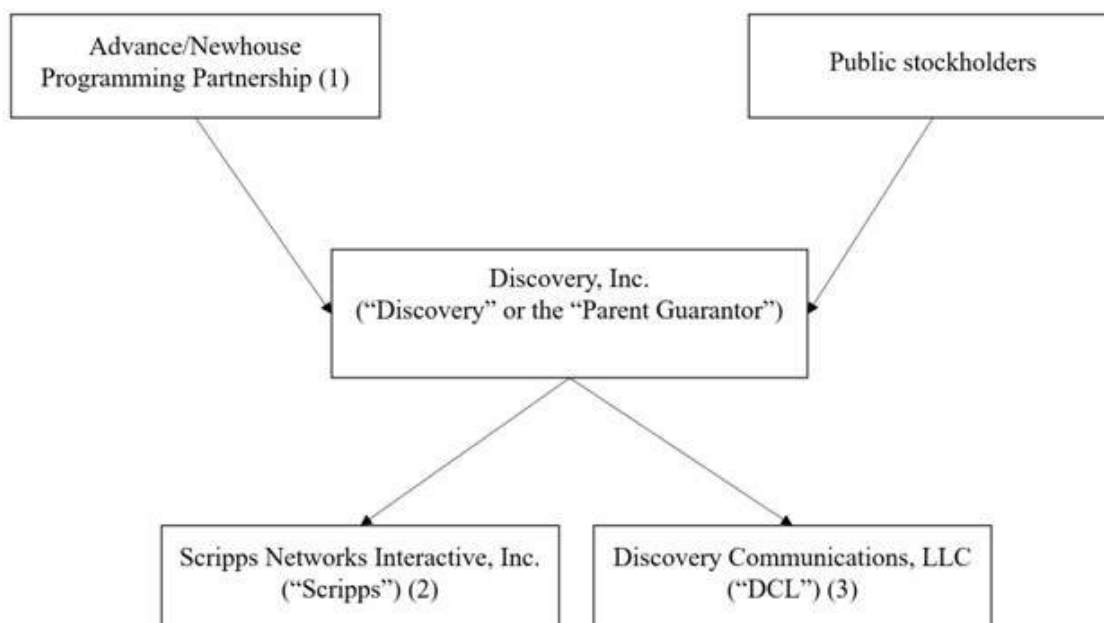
Advance/Newhouse Programming Partnership (1)

Public stockholders

Discovery, Inc.
(“Discovery” or the “Parent Guarantor”)

Scripps Networks Interactive, Inc.
(“Scripps”) (2)

Discovery Communications, LLC
(“DCL”) (3)